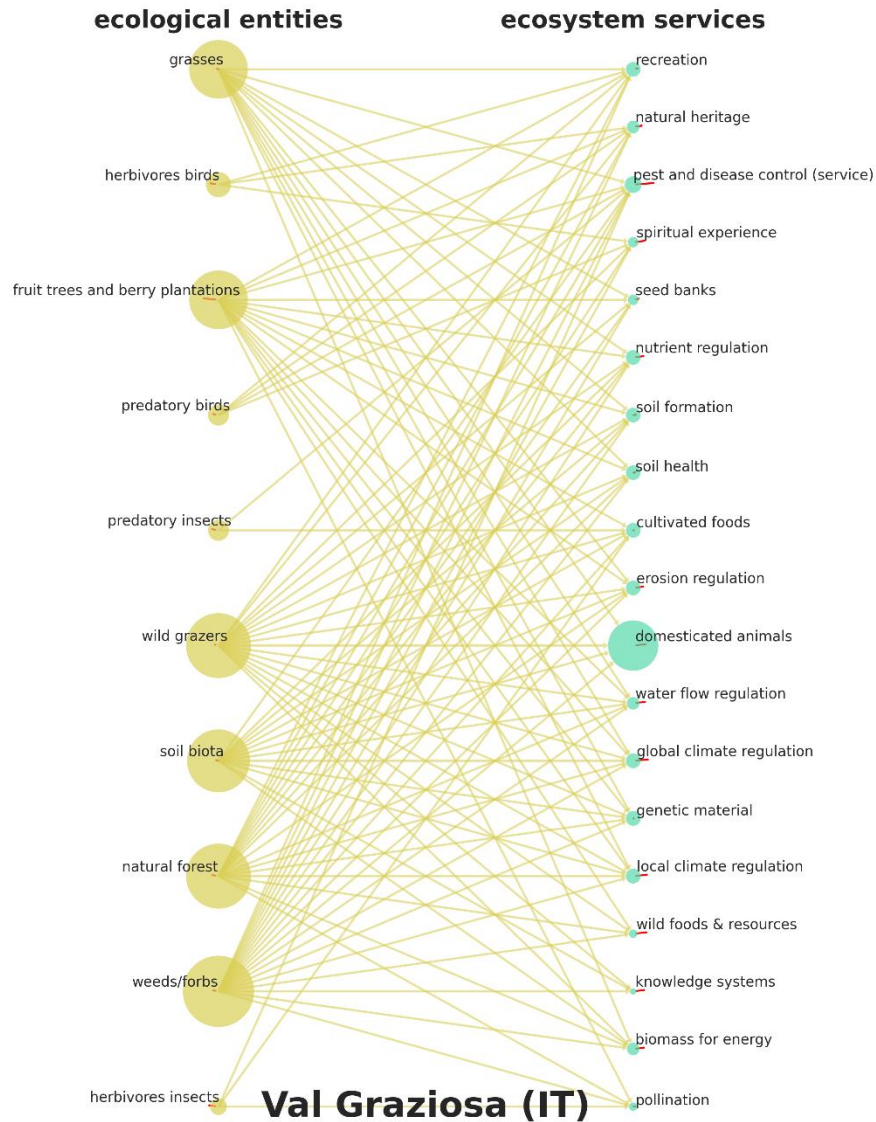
ecological entities

ecosystem services

grasses
herbivores birds
fruit trees and berry plantations
predatory birds
predatory insects
wild grazers
soil biota
natural forest
weeds/forbs
herbivores insects

recreation
natural heritage
pest and disease control (service)
spiritual experience
seed banks
nutrient regulation
soil formation
soil health
cultivated foods
erosion regulation
domesticated animals
water flow regulation
global climate regulation
genetic material
local climate regulation
wild foods & resources
knowledge systems
biomass for energy
pollination

Val Graziosa (IT)